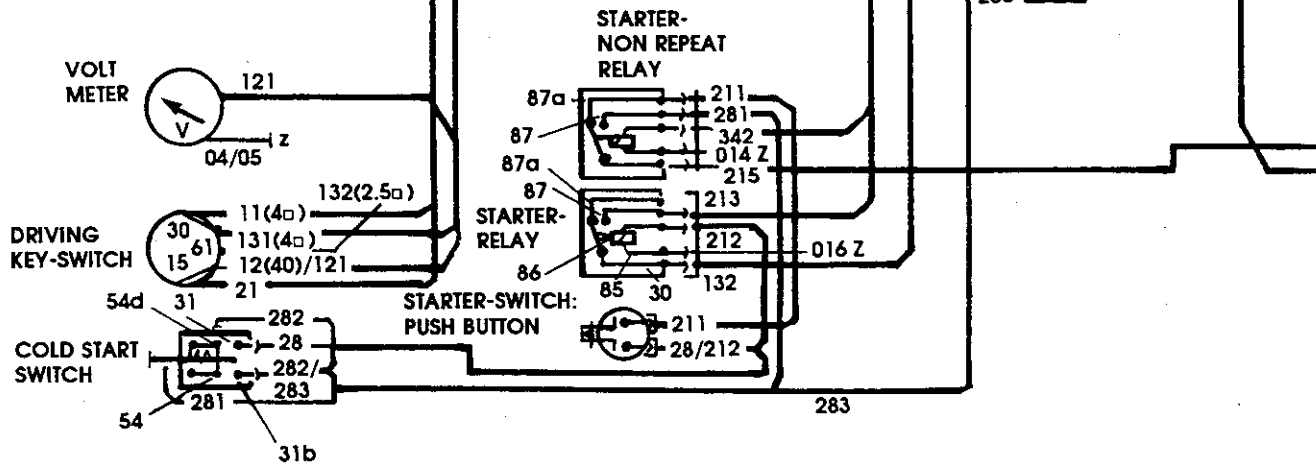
STARTER-
NON REPEAT
RELAY

VOLT
METER

121

V

z

04/05

87a

87

211

281

342

014 Z

215

87a

87

STARTER-
RELAY

86

85

30

213

212

132

016 Z

132(2.5□)

11(4□)

131(4□)

12(40)/121

21

30

61

15

DRIVING
KEY-SWITCH

54d

31

282

28

282/

283

281

COLD START
SWITCH

54

31b

STARTER-SWITCH:
PUSH BUTTON

211

28/212

283